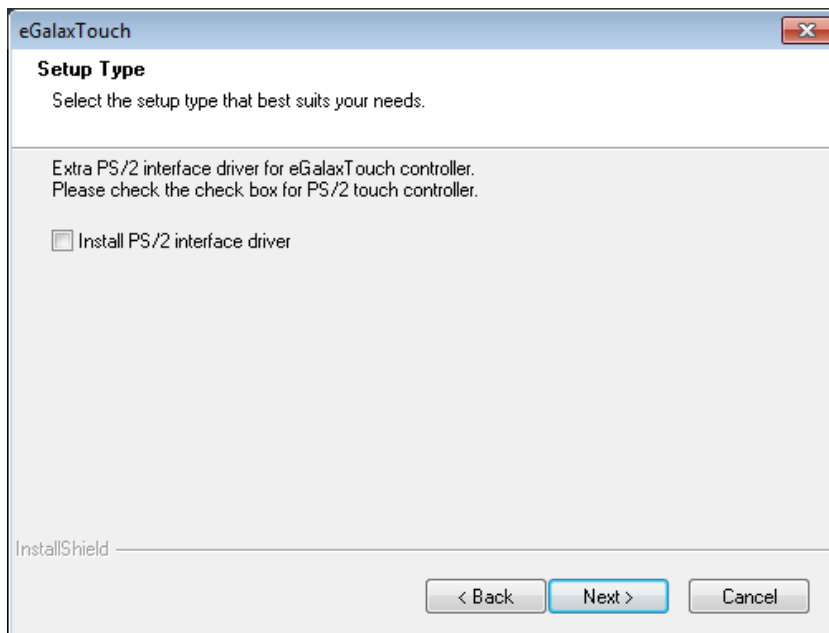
eGalaxTouch

Setup Type

Select the setup type that best suits your needs.

Extra PS/2 interface driver for eGalaxTouch controller.
Please check the check box for PS/2 touch controller.

Install PS/2 interface driver

InstallShield

< Back
Next >
Cancel